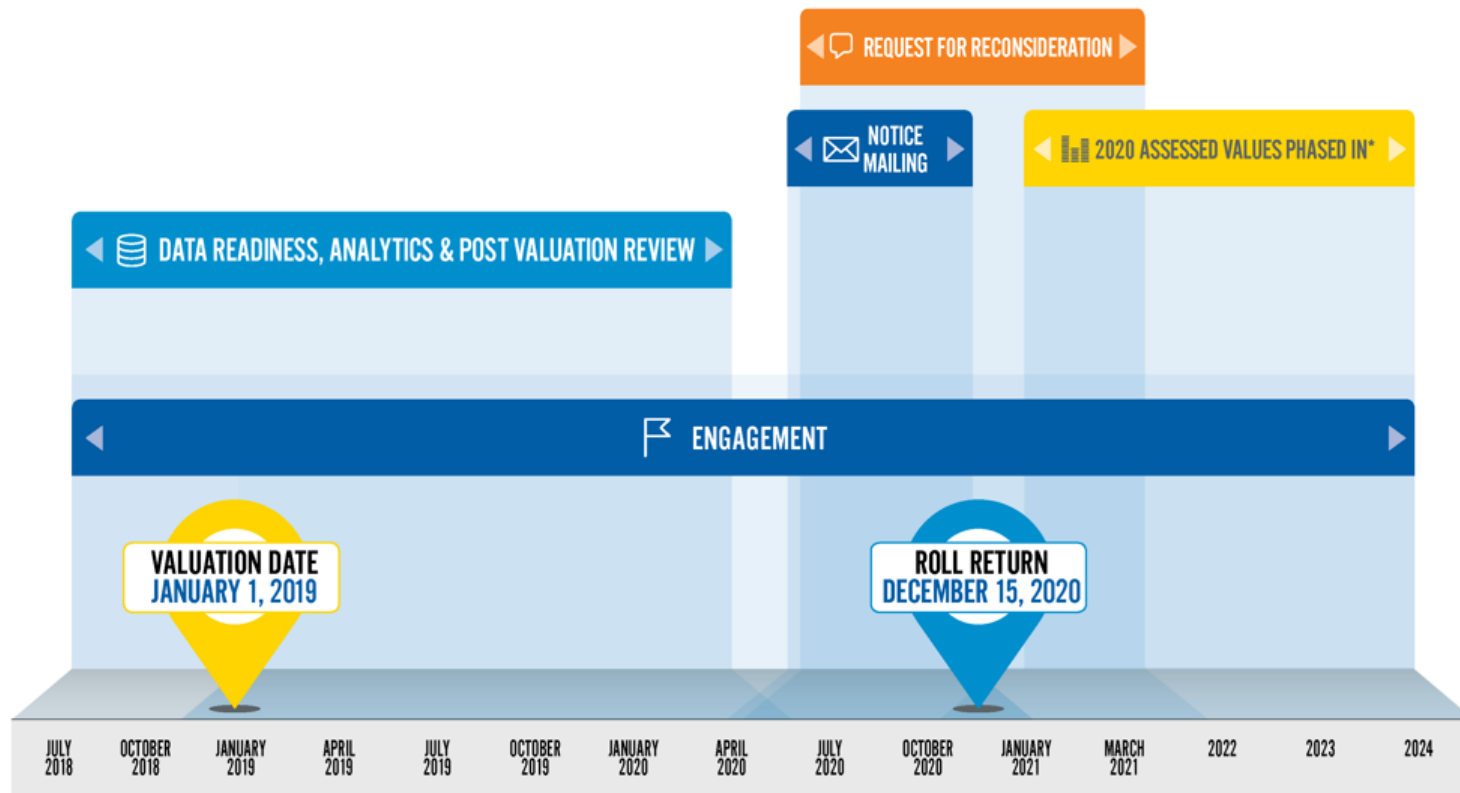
REQUEST FOR RECONSIDERATION

NOTICE MAILING

2020 ASSESSED VALUES PHASED IN*

DATA READINESS, ANALYTICS & POST VALUATION REVIEW

ENGAGEMENT

VALUATION DATE
JANUARY 1, 2019

ROLL RETURN
DECEMBER 15, 2020

JULY 2018
OCTOBER 2018
JANUARY 2019
APRIL 2019
JULY 2019
OCTOBER 2019
JANUARY 2020
APRIL 2020
JULY 2020
OCTOBER 2020
JANUARY 2021
MARCH 2021
2022
2023
2024